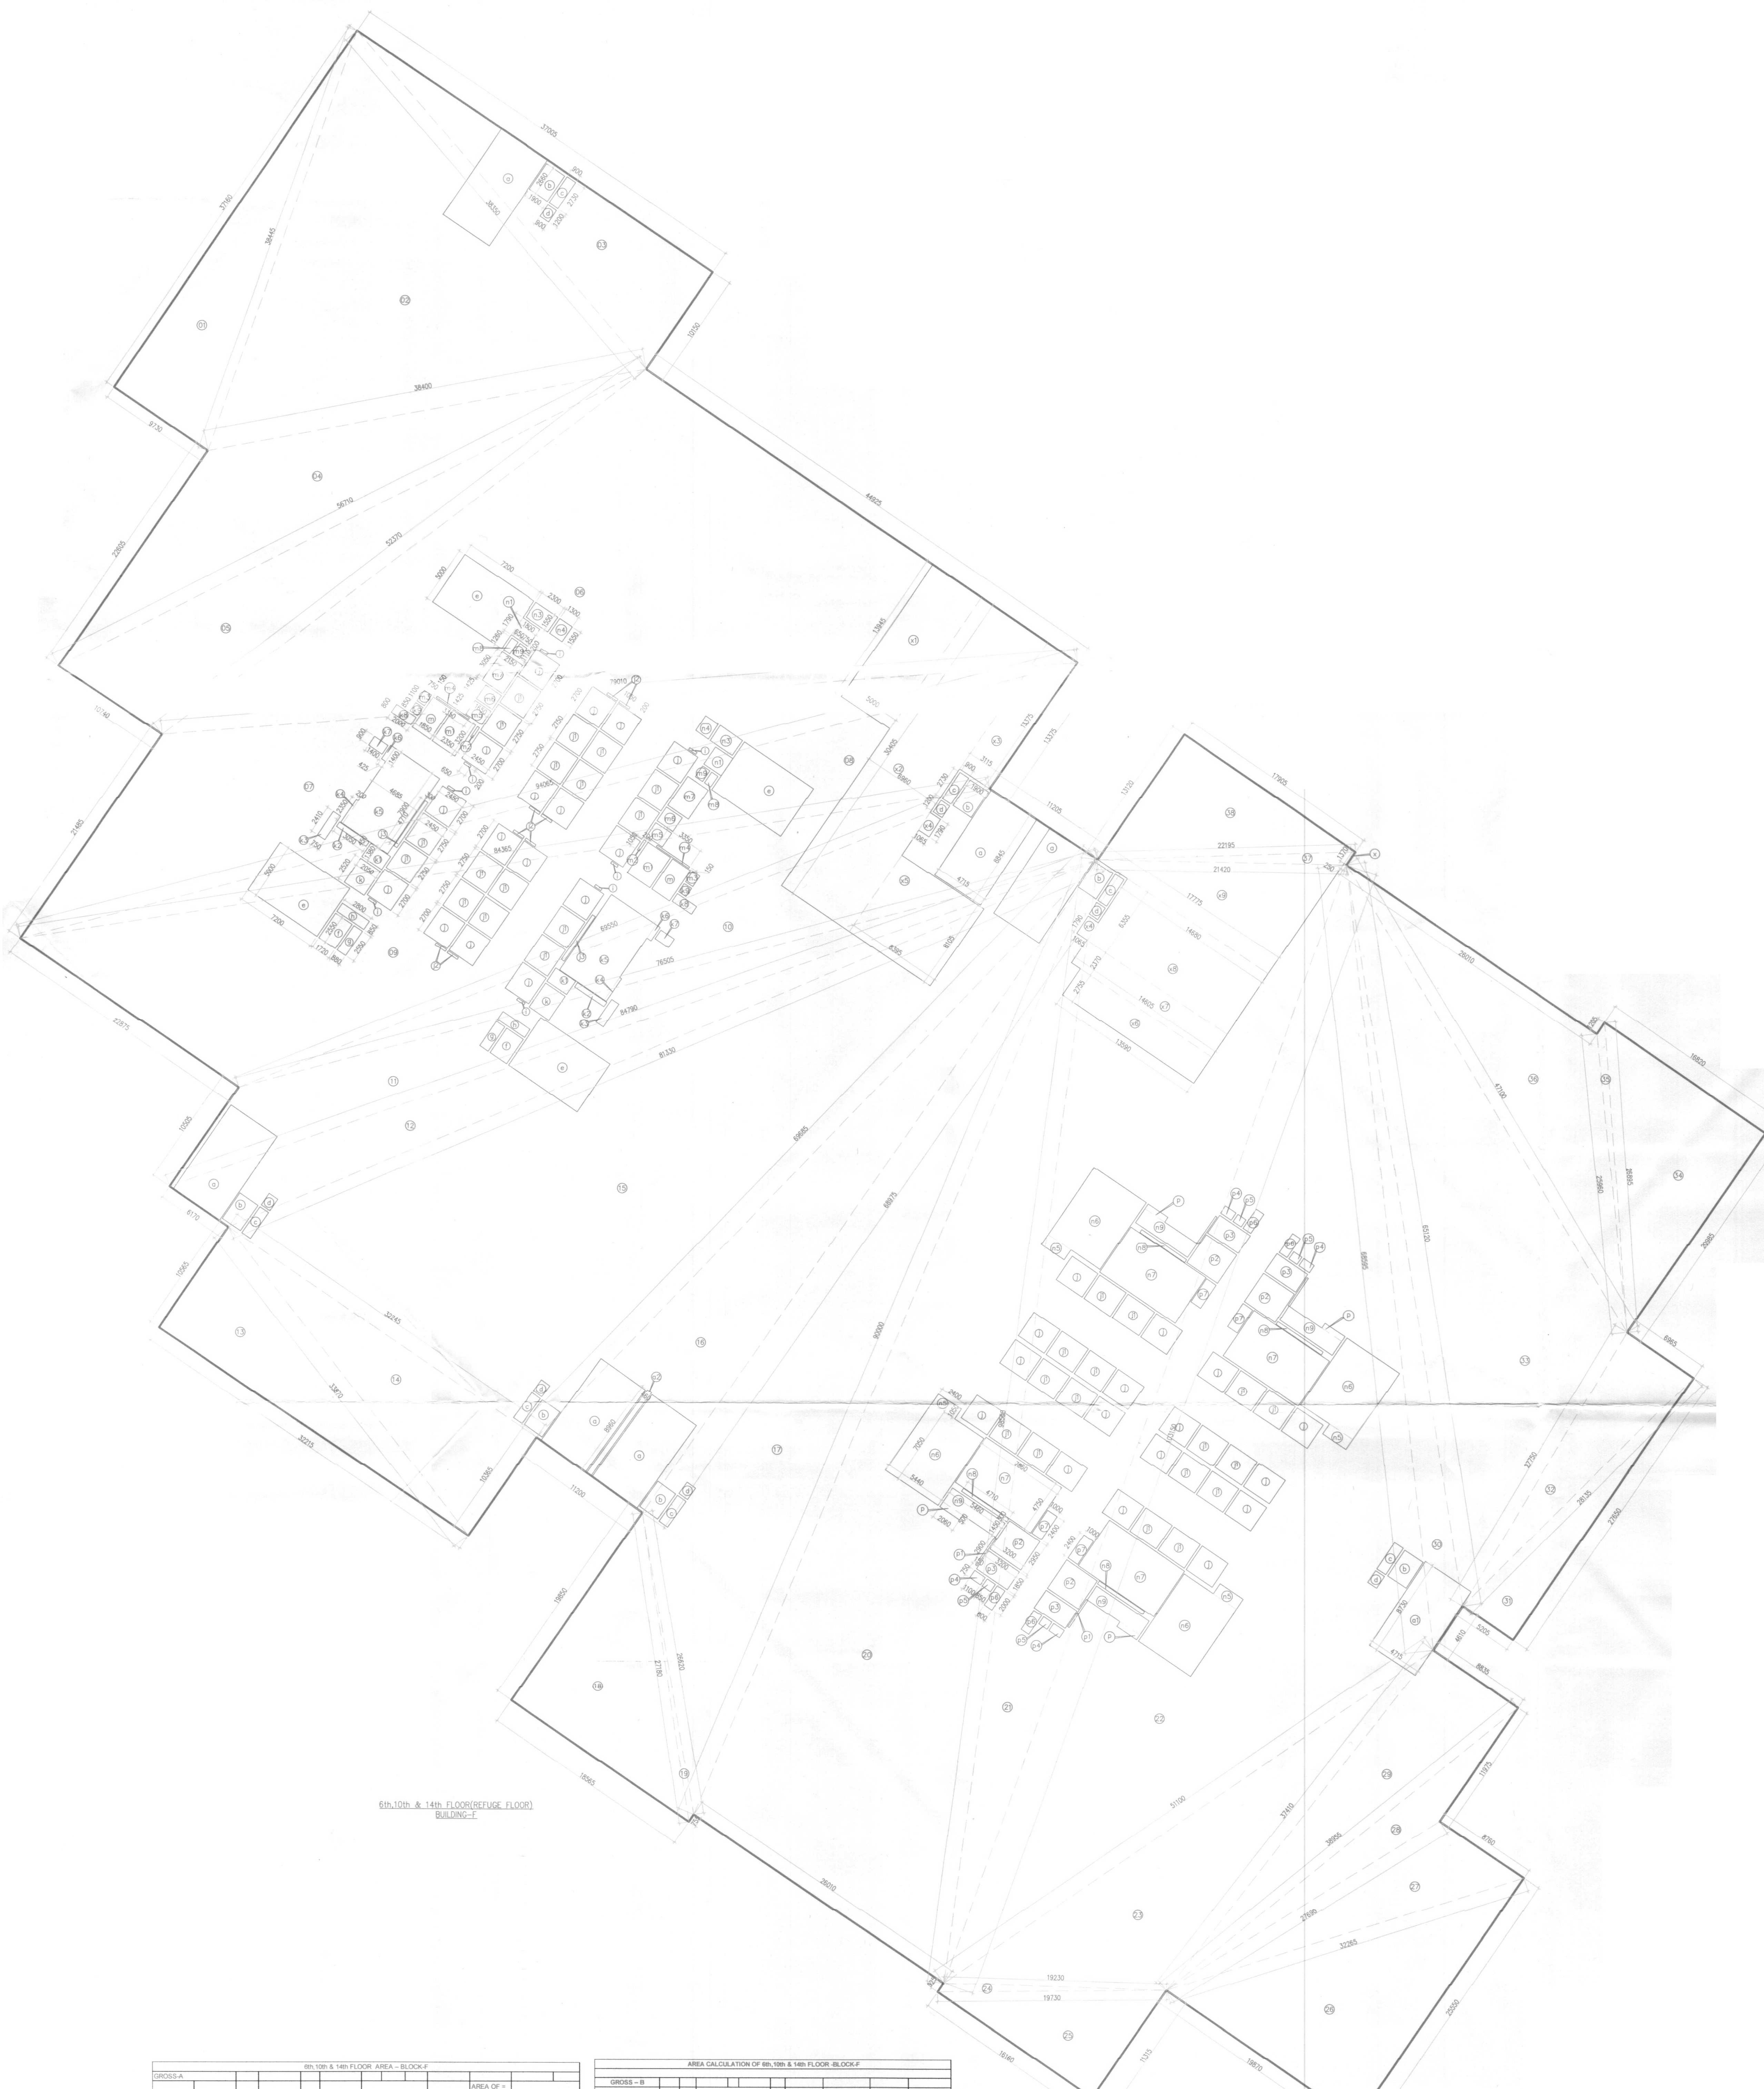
37005
37160
38445
38400
9730
44825
56710
53370
22805
21465
22875
13845
30405
13375
17800
22195
21420
17775
14680
14605
12090
28010
47530
16820
26985
19505
10505
32245
33970
32215
69685
69975
90000
85120
68695
84365
94065
69550
76505
84790
81330
11200
19650
28620
2780
18565
26010
19230
19730
16160
11315
19870
23050
37410
38555
37695
52265
8760
11975
5100
27750
28135
23050
6170
10365

6th,10th & 14th FLOOR(REFUGE FLOOR)
BUILDING-F

| GROSS-A | 6th,10th & 14th FLOOR AREA - BLOCK-F | | | | | | | | | | |
|---|---|---|---|---|---|---|---|---|---|---|---|
| | | | | | | | | | AREA OF = | | |

| AREA CALCULATION OF 6th,10th & 14th FLOOR -BLOCK-F | | | | | | | | | | | |
|---|---|---|---|---|---|---|---|---|---|---|---|
| GROSS - B | | | | | | | | | | | |